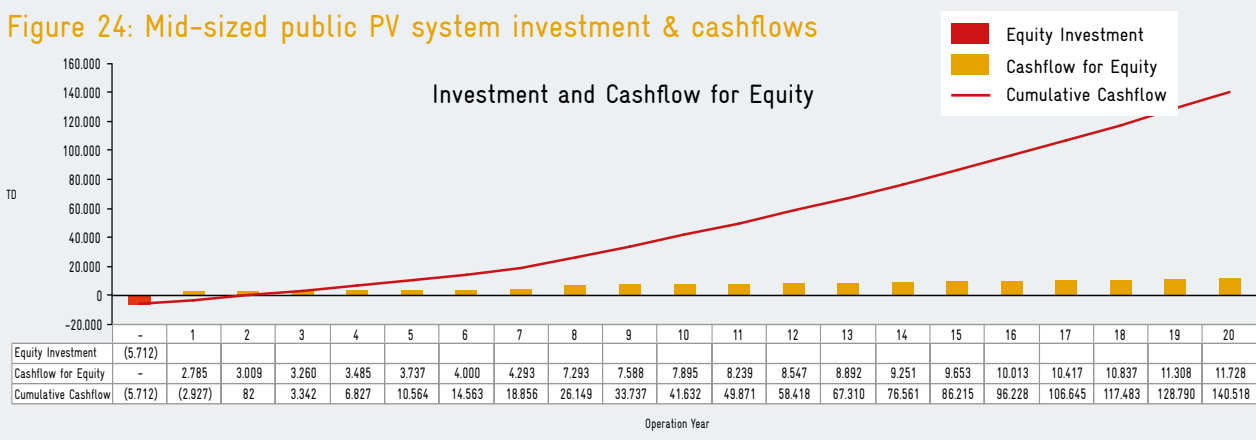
Figure 24: Mid-sized public PV system investment & cashflows

Equity Investment
Cashflow for Equity
Cumulative Cashflow

Investment and Cashflow for Equity

160.000
140.000
120.000
100.000
80.000
60.000
40.000
20.000
0
-20.000

TD

| | - | 1 | 2 | 3 | 4 | 5 | 6 | 7 | 8 | 9 | 10 | 11 | 12 | 13 | 14 | 15 | 16 | 17 | 18 | 19 | 20 |
|---|---|---|---|---|---|---|---|---|---|---|---|---|---|---|---|---|---|---|---|---|---|
| Equity Investment | (5.712) | | | | | | | | | | | | | | | | | | | | |
| Cashflow for Equity | - | 2.785 | 3.009 | 3.260 | 3.485 | 3.737 | 4.000 | 4.293 | 7.293 | 7.588 | 7.895 | 8.239 | 8.547 | 8.892 | 9.251 | 9.653 | 10.013 | 10.417 | 10.837 | 11.308 | 11.728 |
| Cumulative Cashflow | (5.712) | (2.927) | 82 | 3.342 | 6.827 | 10.564 | 14.563 | 18.856 | 26.149 | 33.737 | 41.632 | 49.871 | 58.418 | 67.310 | 76.561 | 86.215 | 96.228 | 106.645 | 117.483 | 128.790 | 140.518 |

Operation Year